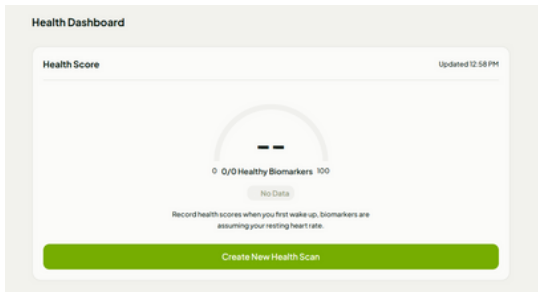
Health Dashboard

Health Score

Updated 12:58 PM

--

0 0/0 Healthy Biomarkers 100

No Data

Record health scores when you first wake up, biomarkers are assuming your resting heart rate.

Create New Health Scan